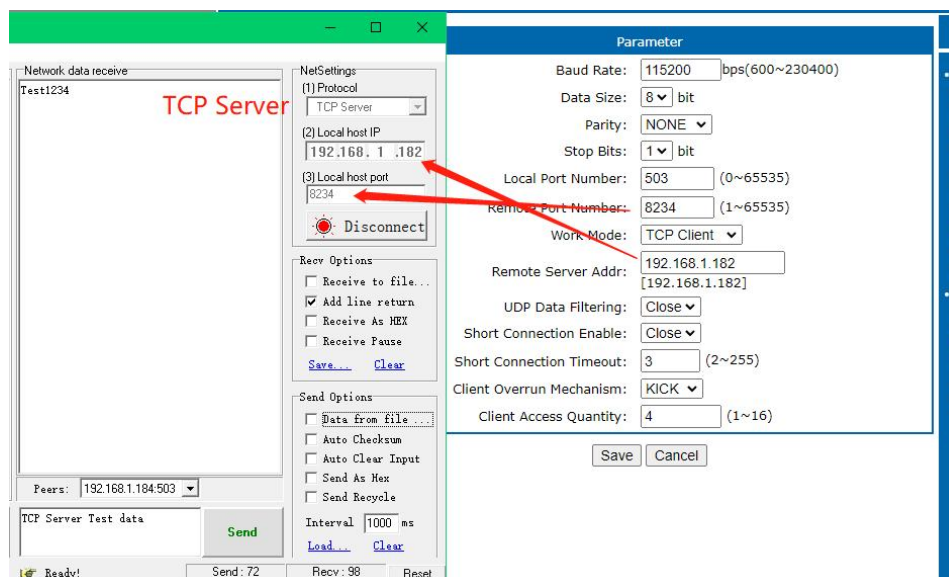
Network data receive
Test1234

TCP Server

NetSettings
(1) Protocol
TCP Server
(2) Local host IP
192.168. 1 .182
(3) Local host port
8234
Disconnect

Recv Options
Receive to file...
Add line return
Receive As HEX
Receive Pause
Save... Clear

Send Options
Data from file ...
Auto Checksum
Auto Clear Input
Send As Hex
Send Recycle
Interval 1000 ms
Load... Clear

Peers: 192.168.1.184:503

TCP Server Test data

Send

Ready! Send : 72 Recv : 98 Reset

Parameter

| | |
|---|---|
| Baud Rate: | 115200 bps(600~230400) |
| Data Size: | 8 bit |
| Parity: | NONE |
| Stop Bits: | 1 bit |
| Local Port Number: | 503 (0~65535) |
| Remote Port Number: | 8234 (1~65535) |
| Work Mode: | TCP Client |
| Remote Server Addr: | 192.168.1.182 [192.168.1.182] |
| UDP Data Filtering: | Close |
| Short Connection Enable: | Close |
| Short Connection Timeout: | 3 (2~255) |
| Client Overrun Mechanism: | KICK |
| Client Access Quantity: | 4 (1~16) |

Save Cancel